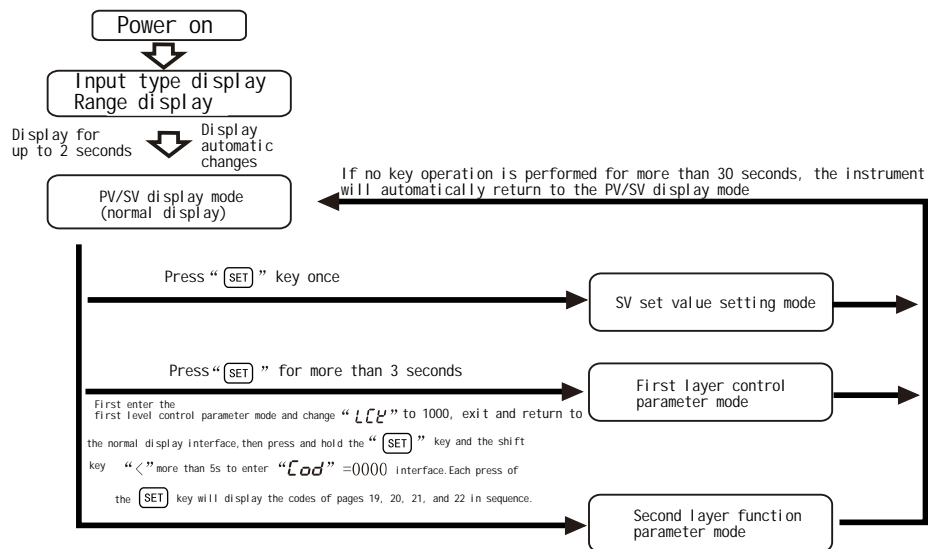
Power on

Input type display
Range display

Display for up to 2 seconds

Display automatic changes

PV/SV display mode (normal display)

If no key operation is performed for more than 30 seconds, the instrument will automatically return to the PV/SV display mode

Press " SET " key once

SV set value setting mode

Press " SET " for more than 3 seconds

First layer control parameter mode

First enter the first level control parameter mode and change " LCK " to 1000, exit and return to the normal display interface, then press and hold the " SET " key and the shift key " < " more than 5s to enter " Cod " =0000 interface. Each press of the SET key will display the codes of pages 19, 20, 21, and 22 in sequence.

Second layer function parameter mode